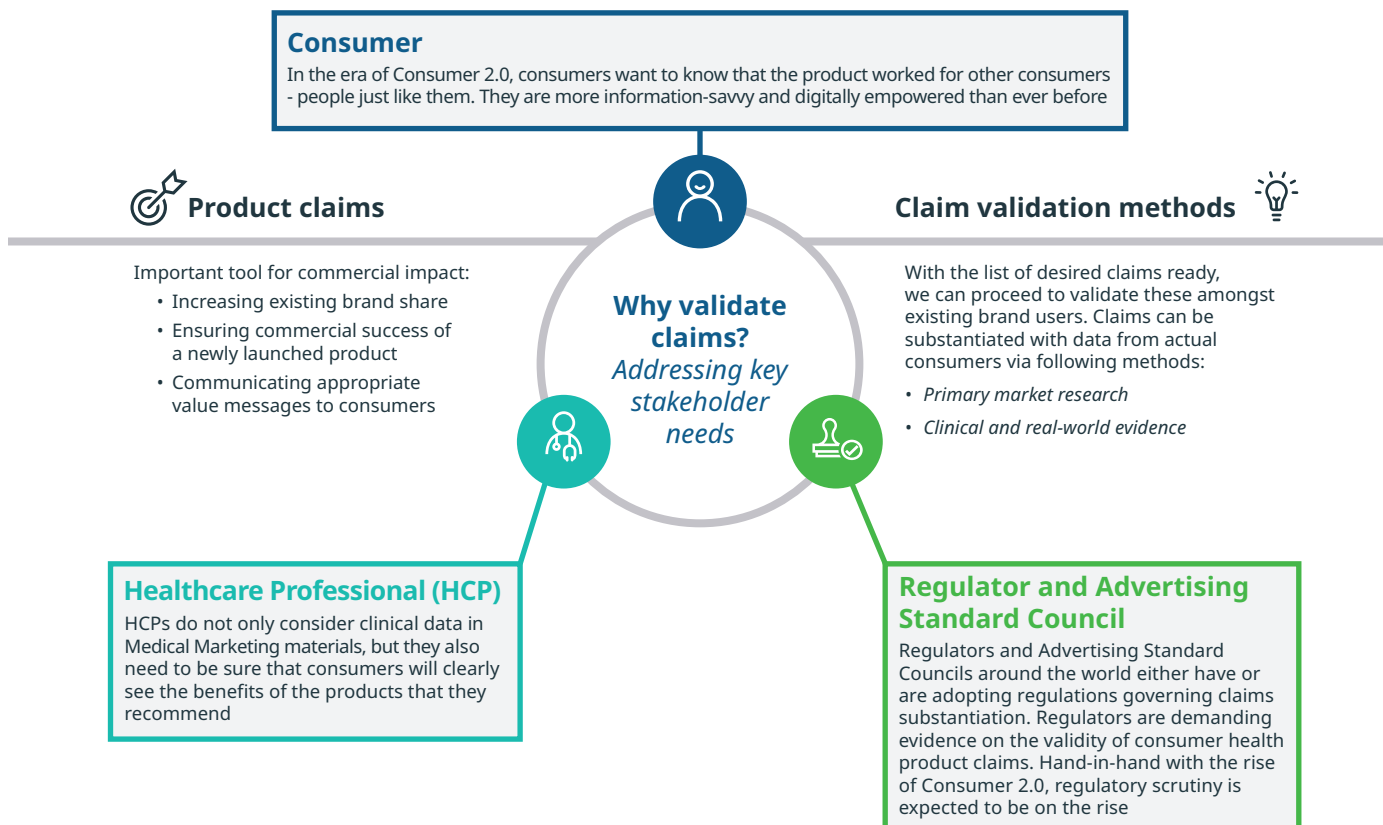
**Consumer**
In the era of Consumer 2.0, consumers want to know that the product worked for other consumers - people just like them. They are more information-savvy and digitally empowered than ever before

**Product claims**

Important tool for commercial impact:
- Increasing existing brand share
- Ensuring commercial success of a newly launched product
- Communicating appropriate value messages to consumers

**Why validate claims?**
*Addressing key stakeholder needs*

**Claim validation methods**

With the list of desired claims ready, we can proceed to validate these amongst existing brand users. Claims can be substantiated with data from actual consumers via following methods:
- *Primary market research*
- *Clinical and real-world evidence*

**Healthcare Professional (HCP)**
HCPs do not only consider clinical data in Medical Marketing materials, but they also need to be sure that consumers will clearly see the benefits of the products that they recommend

**Regulator and Advertising Standard Council**
Regulators and Advertising Standard Councils around the world either have or are adopting regulations governing claims substantiation. Regulators are demanding evidence on the validity of consumer health product claims. Hand-in-hand with the rise of Consumer 2.0, regulatory scrutiny is expected to be on the rise